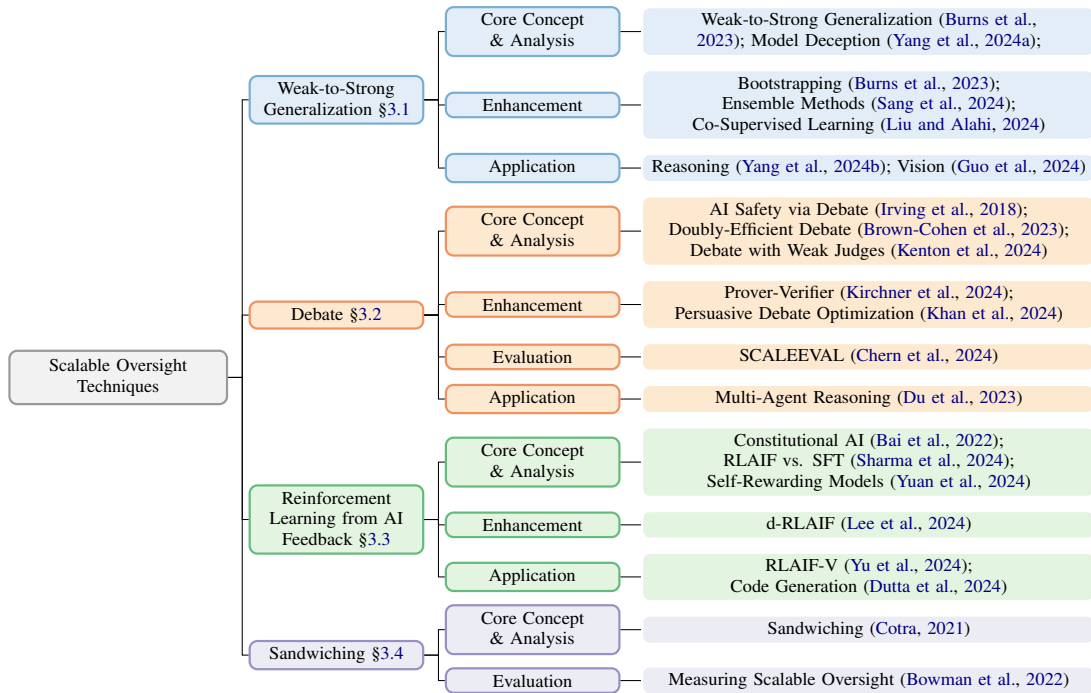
Scalable Oversight Techniques

Weak-to-Strong Generalization §3.1

Core Concept & Analysis

Weak-to-Strong Generalization (Burns et al., 2023); Model Deception (Yang et al., 2024a);

Enhancement

Bootstrapping (Burns et al., 2023); Ensemble Methods (Sang et al., 2024); Co-Supervised Learning (Liu and Alahi, 2024)

Application

Reasoning (Yang et al., 2024b); Vision (Guo et al., 2024)

Debate §3.2

Core Concept & Analysis

AI Safety via Debate (Irving et al., 2018); Doubly-Efficient Debate (Brown-Cohen et al., 2023); Debate with Weak Judges (Kenton et al., 2024)

Enhancement

Prover-Verifier (Kirchner et al., 2024); Persuasive Debate Optimization (Khan et al., 2024)

Evaluation

SCALEEVAL (Chern et al., 2024)

Application

Multi-Agent Reasoning (Du et al., 2023)

Reinforcement Learning from AI Feedback §3.3

Core Concept & Analysis

Constitutional AI (Bai et al., 2022); RLAIF vs. SFT (Sharma et al., 2024); Self-Rewarding Models (Yuan et al., 2024)

Enhancement

d-RLAIF (Lee et al., 2024)

Application

RLAIF-V (Yu et al., 2024); Code Generation (Dutta et al., 2024)

Sandwiching §3.4

Core Concept & Analysis

Sandwiching (Cotra, 2021)

Evaluation

Measuring Scalable Oversight (Bowman et al., 2022)